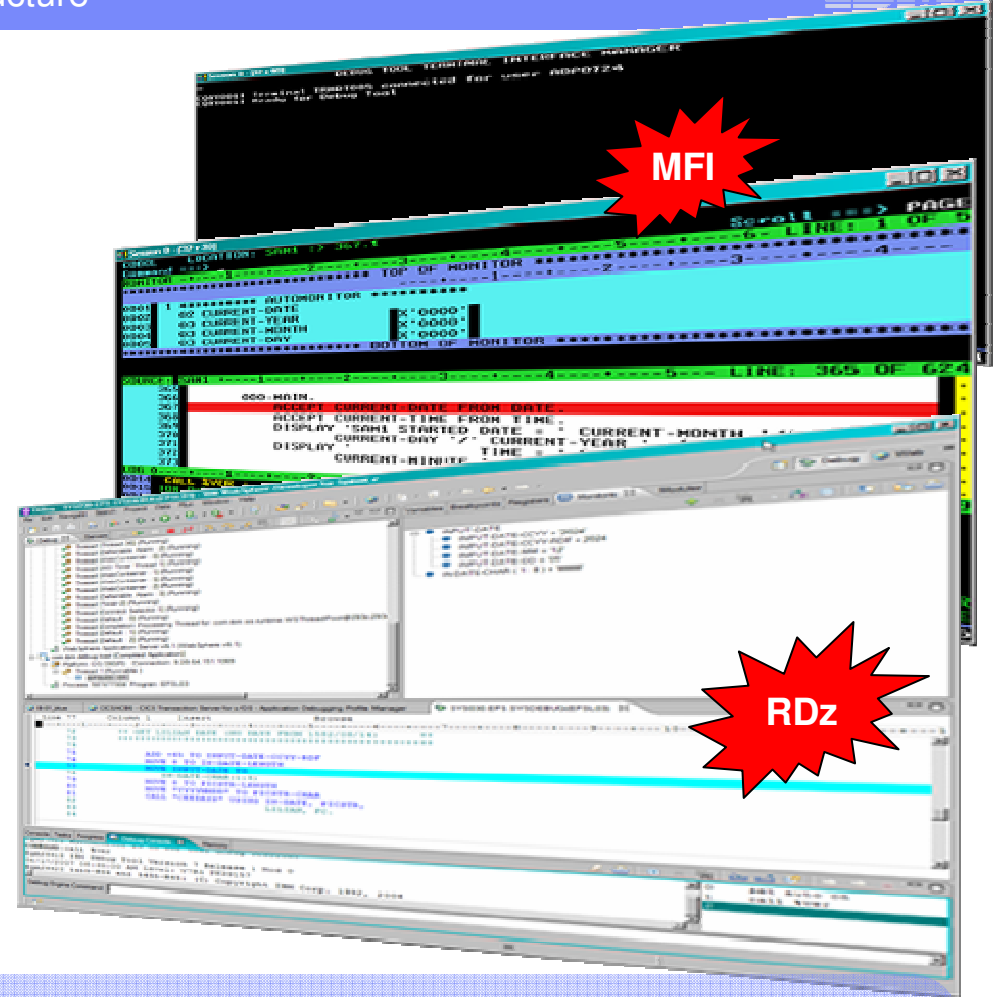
MFI

DEBUG TOOL TERMINAL INTERFACE MANAGER

Scroll ===> PAGE
LINE: 1 OF 5
TOP OF MONITOR
1 ********** AUTOMONITOR **********
02 CURRENT-DATE X'0000'
03 CURRENT-YEAR X'0000'
03 CURRENT-MONTH X'0000'
03 CURRENT-DAY X'0000'
BOTTOM OF MONITOR

SOURCE: SAM1
LINE: 365 OF 624
000-MAIN.
ACCEPT CURRENT-DATE FROM DATE.
ACCEPT CURRENT-TIME FROM TIME.
DISPLAY 'SAM1 STARTED DATE = ' CURRENT-MONTH
CURRENT-DAY '/' CURRENT-YEAR
DISPLAY TIME
CURRENT-MINUTE
CALL IVER

Debug

RDz